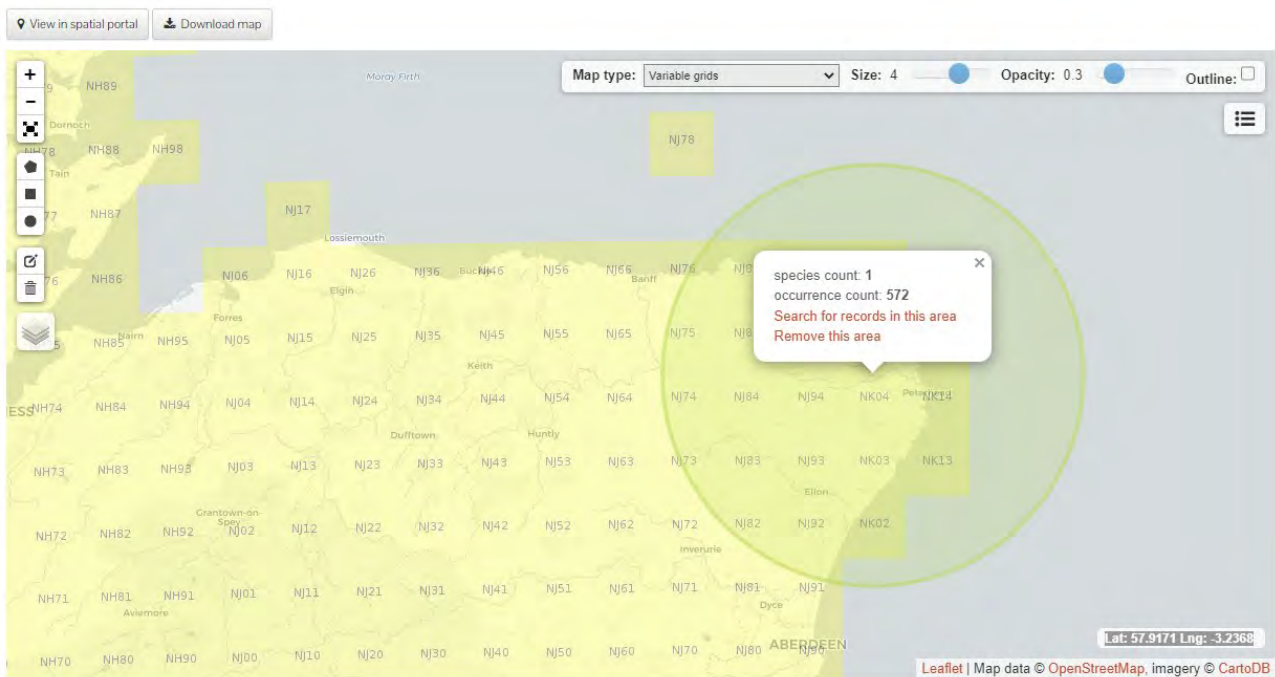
View in spatial portal
Download map

+
−

Map type: Variable grids
Size: 4
Opacity: 0.3
Outline:

Moray Firth

NH89
Dornoch
NH78 NH88 NH98
Tain
NJ78
NH77 NH87
NJ17
Lossiemouth
NH76 NH86 NJ06 NJ16 NJ26 NJ36 NJ46 NJ56 NJ66 NJ76 NJ8
Elgin
Banff
Forres
Nairn
NH75 NH85 NH95 NJ05 NJ15 NJ25 NJ35 NJ45 NJ55 NJ65 NJ75 NJ8
Keith
NH74 NH84 NH94 NJ04 NJ14 NJ24 NJ34 NJ44 NJ54 NJ64 NJ74 NJ84 NJ94 NK04 NK14
Dufftown
Huntly
NH73 NH83 NH93 NJ03 NJ13 NJ23 NJ33 NJ43 NJ53 NJ63 NJ73 NJ83 NJ93 NK03 NK13
Ellon
Grantown-on-Spey
NH72 NH82 NH92 NJ02 NJ12 NJ22 NJ32 NJ42 NJ52 NJ62 NJ72 NJ82 NJ92 NK02
Inverurie
NH71 NH81 NH91 NJ01 NJ11 NJ21 NJ31 NJ41 NJ51 NJ61 NJ71 NJ81 NJ91
Aviemore
Dyce
NH70 NH80 NH90 NJ00 NJ10 NJ20 NJ30 NJ40 NJ50 NJ60 NJ70 NJ80 NJ90
ABERDEEN

species count: 1
occurrence count: 572
Search for records in this area
Remove this area

Lat: 57.9171 Lng: -3.2368

Leaflet | Map data © OpenStreetMap, imagery © CartoDB